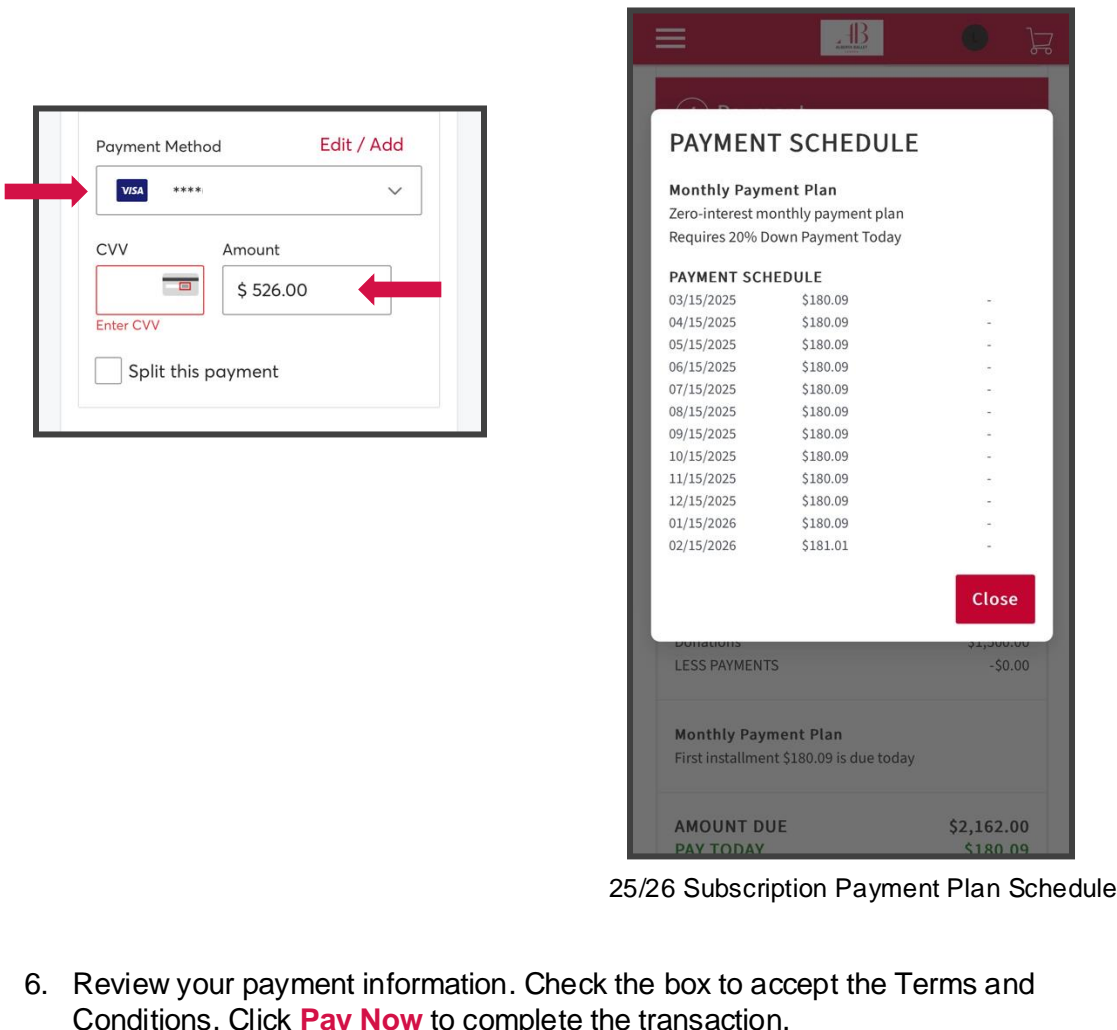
Payment Method Edit / Add

VISA ****

CVV

Enter CVV

Amount

$ 526.00

Split this payment

PAYMENT SCHEDULE

Monthly Payment Plan
Zero-interest monthly payment plan
Requires 20% Down Payment Today

PAYMENT SCHEDULE

| | | |
|---|---|---|
| 03/15/2025 | \$180.09 | - |
| 04/15/2025 | \$180.09 | - |
| 05/15/2025 | \$180.09 | - |
| 06/15/2025 | \$180.09 | - |
| 07/15/2025 | \$180.09 | - |
| 08/15/2025 | \$180.09 | - |
| 09/15/2025 | \$180.09 | - |
| 10/15/2025 | \$180.09 | - |
| 11/15/2025 | \$180.09 | - |
| 12/15/2025 | \$180.09 | - |
| 01/15/2026 | \$180.09 | - |
| 02/15/2026 | \$181.01 | - |

Close

Donations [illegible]

LESS PAYMENTS -\$0.00

Monthly Payment Plan
First installment \$180.09 is due today

AMOUNT DUE \$2,162.00
PAY TODAY \$180.09

25/26 Subscription Payment Plan Schedule

6. Review your payment information. Check the box to accept the Terms and Conditions. Click Pay Now to complete the transaction.